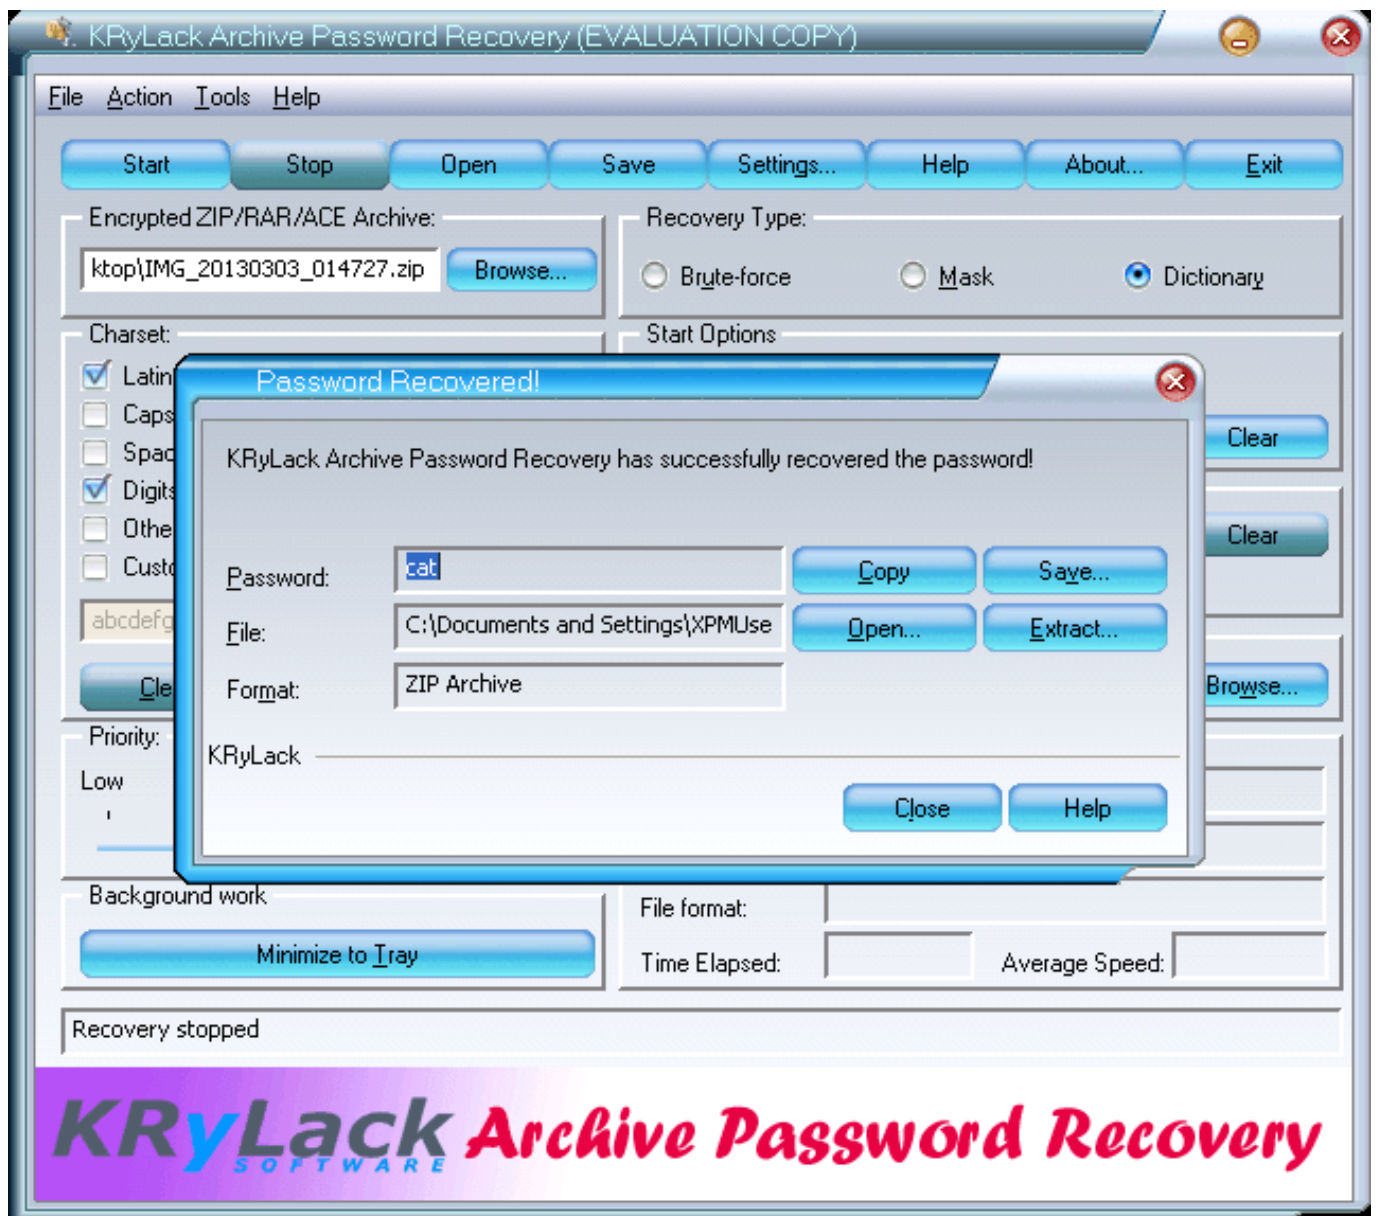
KRyLack Archive Password Recovery (EVALUATION COPY)

File Action Tools Help

Start Stop Open Save Settings... Help About... Exit

Encrypted ZIP/RAR/ACE Archive:

ktop\IMG_20130303_014727.zip Browse...

Recovery Type:

Brute-force Mask Dictionary

Charset:

Latin

Caps

Spac

Digits

Othe

Custo

abcdefg

Cle

Start Options

Clear

Clear

Browse...

Password Recovered!

KRyLack Archive Password Recovery has successfully recovered the password!

Password: cat Copy Save...

File: C:\Documents and Settings\XPMUse Open... Extract...

Format: ZIP Archive

KRyLack

Close Help

Priority:

Low

Background work

Minimize to Tray

File format:

Time Elapsed: Average Speed:

Recovery stopped

KRyLack SOFTWARE Archive Password Recovery